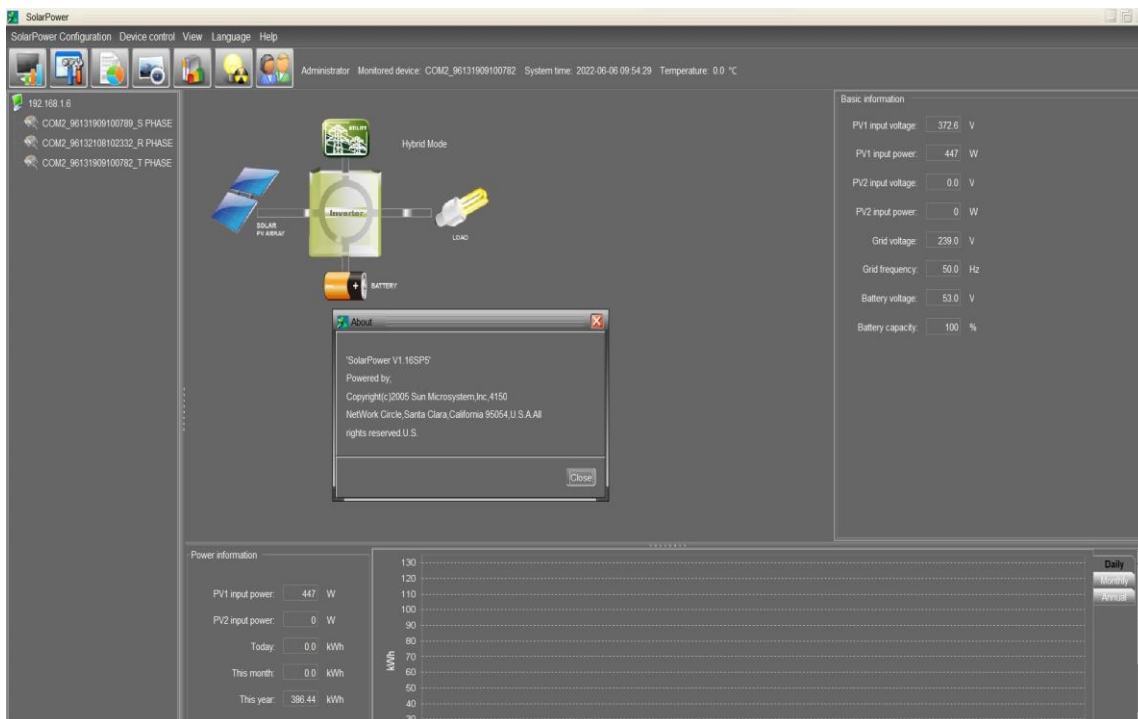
SolarPower

SolarPower Configuration Device control View Language Help

Administrator Monitored device: COM2_96131909100782 System time: 2022-06-06 09:54:29 Temperature: 0.0 ℃

192.168.1.6
COM2_96131909100789_S PHASE
COM2_96132108102332_R PHASE
COM2_96131909100782_T PHASE

Hybrid Mode

SOLAR PV ARRAY

Inverter

LOAD

BATTERY

About

'SolarPower V1.16SP5'
Powered by;
Copyright(c)2005 Sun Microsystem,Inc,4150 NetWork Circle,Santa Clara,California 95054,U.S.A.All rights reserved.U.S.

Close

Basic information

| | | |
|---|---|---|
| PV1 input voltage: | 372.6 | V |
| PV1 input power: | 447 | W |
| PV2 input voltage: | 0.0 | V |
| PV2 input power: | 0 | W |
| Grid voltage: | 239.0 | V |
| Grid frequency: | 50.0 | Hz |
| Battery voltage: | 53.0 | V |
| Battery capacity: | 100 | % |

Power information

| | | |
|---|---|---|
| PV1 input power: | 447 | W |
| PV2 input power: | 0 | W |
| Today: | 0.0 | kWh |
| This month: | 0.0 | kWh |
| This year: | 386.44 | kWh |

kWh
130
120
110
100
90
80
70
60
50
40
30

Daily
Monthly
Annual